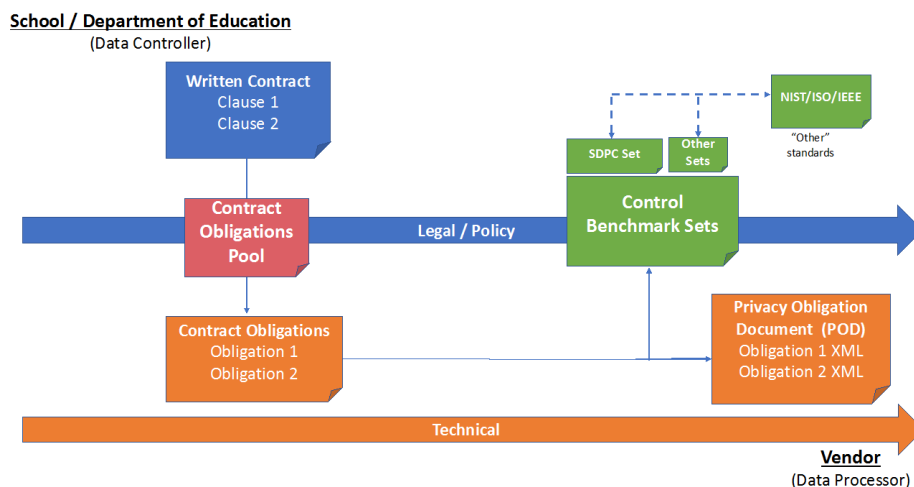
School / Department of Education
(Data Controller)

Written Contract
Clause 1
Clause 2

NIST/ISO/IEEE

"Other" standards

SDPC Set

Other Sets

Contract Obligations Pool

Legal / Policy

Control Benchmark Sets

Contract Obligations
Obligation 1
Obligation 2

Privacy Obligation Document (POD)
Obligation 1 XML
Obligation 2 XML

Technical

Vendor
(Data Processor)